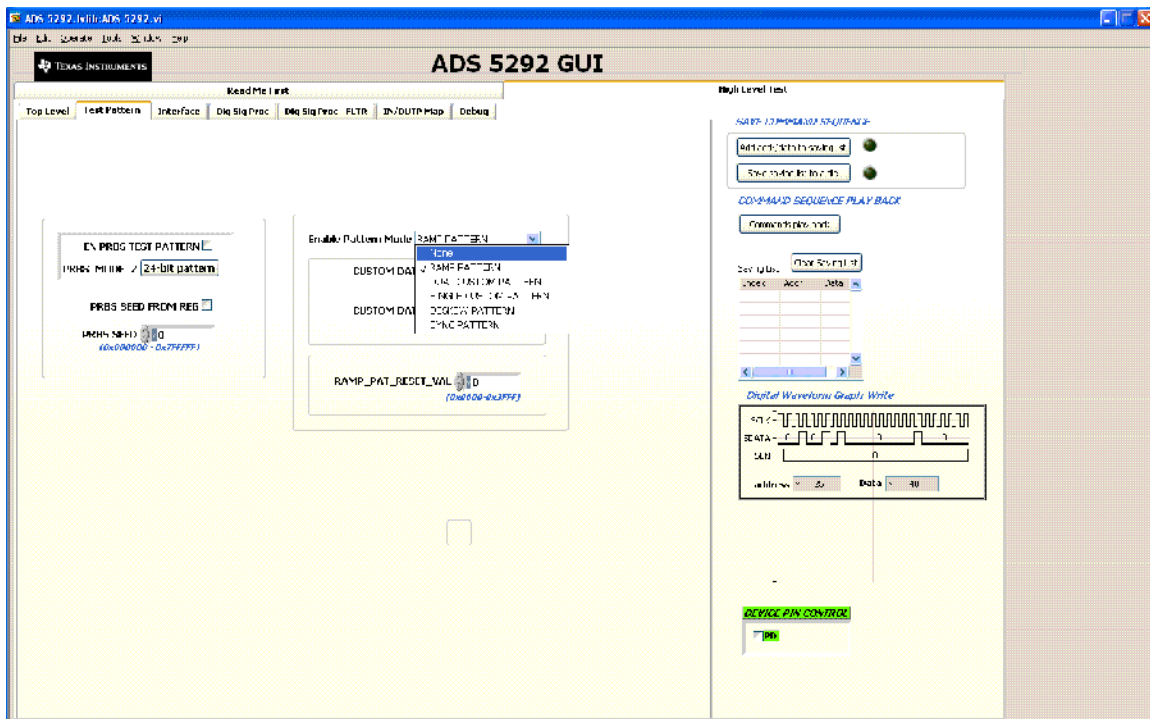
ADS 5292.lvlib:ADS 5292.vi

File Edit Operate Tools Window Help

TEXAS INSTRUMENTS

ADS 5292 GUI

Read Me First

High Level Test

Top Level | Test Pattern | Interface | Dig Sig Proc | Dig Sig Proc FLTR | IN/OUTP Map | Debug

EN PRBS TEST PATTERN

PRBS MODE 24-bit pattern

PRBS SEED FROM REG

PRBS SEED 0

(0x000000 - 0x7FFFFF)

Enable Pattern Mode RAMP PATTERN

None

RAMP PATTERN

DUAL CUSTOM PATTERN

SINGLE CUSTOM PATTERN

DESKEW PATTERN

SYNC PATTERN

CUSTOM DAT

CUSTOM DAT

RAMP_PAT_RESET_VAL 0

(0x0000-0x3FFF)

SAVE COMMAND SEQUENCE

Add cmd to saving list

Save saving list to a file

COMMAND SEQUENCE PLAY BACK

Commands play back

Saving List

Clear Saving List

| Index | Addr | Data |
|---|---|---|
| | | |

Digital Waveform Graph Write

SCLK

SDATA

SEN

0

0

0

address 0

Data 0

DEVICE PIN CONTROL

PD